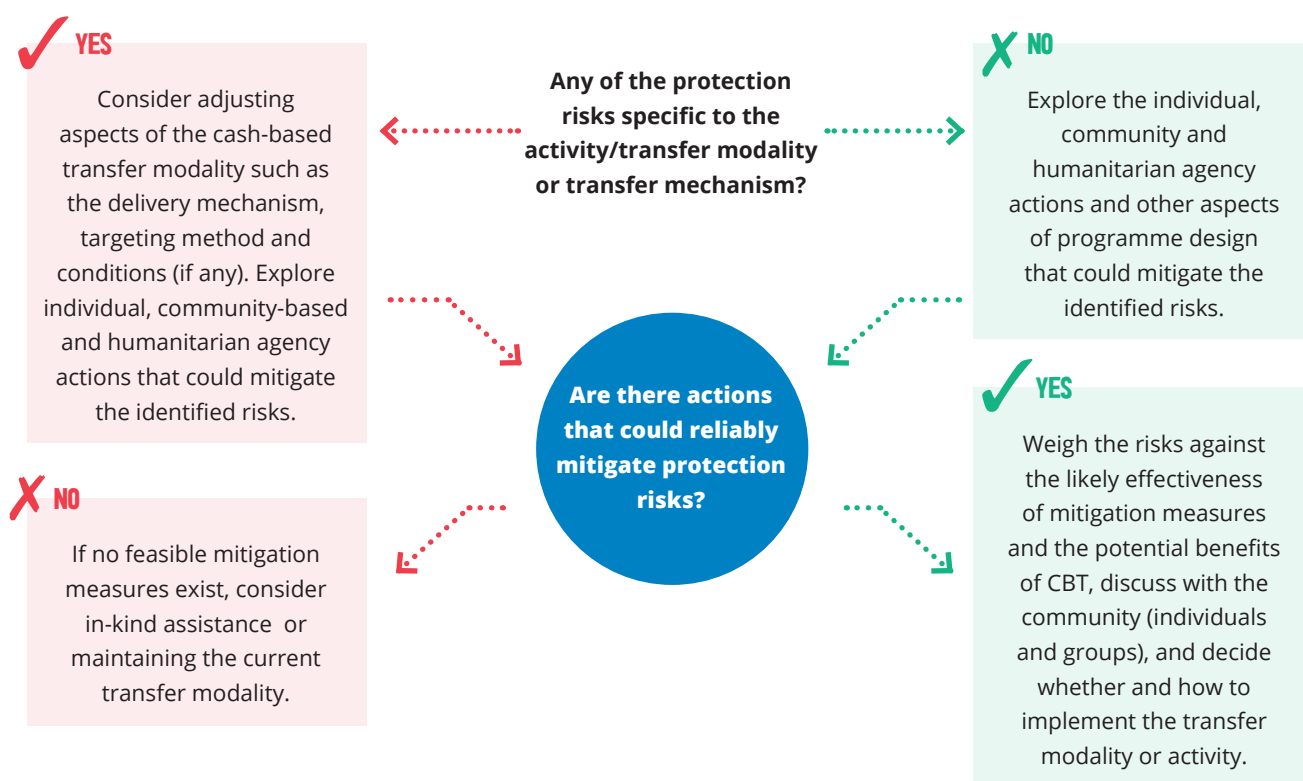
Any of the protection risks specific to the activity/transfer modality or transfer mechanism?

YES

Consider adjusting aspects of the cash-based transfer modality such as the delivery mechanism, targeting method and conditions (if any). Explore individual, community-based and humanitarian agency actions that could mitigate the identified risks.

NO

Explore the individual, community and humanitarian agency actions and other aspects of programme design that could mitigate the identified risks.

Are there actions that could reliably mitigate protection risks?

NO

If no feasible mitigation measures exist, consider in-kind assistance or maintaining the current transfer modality.

YES

Weigh the risks against the likely effectiveness of mitigation measures and the potential benefits of CBT, discuss with the community (individuals and groups), and decide whether and how to implement the transfer modality or activity.